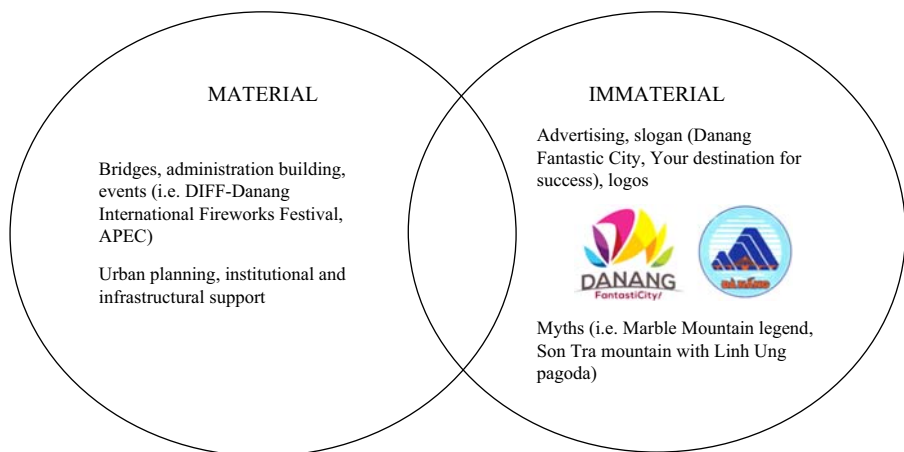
MATERIAL

Bridges, administration building, events (i.e. DIFF-Danang International Fireworks Festival, APEC)

Urban planning, institutional and infrastructural support

IMMATERIAL

Advertising, slogan (Danang Fantastic City, Your destination for success), logos

DANANG
FantastiCity!

ĐÀ NẴNG

Myths (i.e. Marble Mountain legend, Son Tra mountain with Linh Ung pagoda)